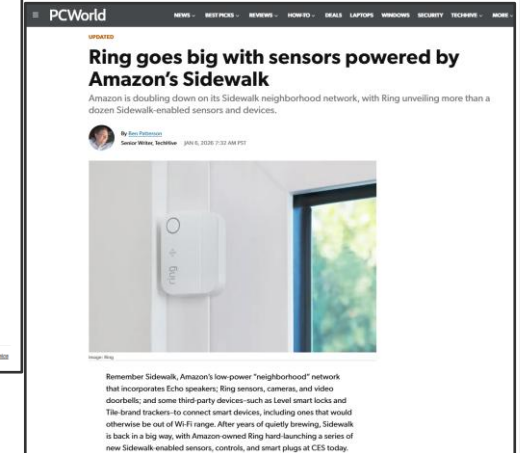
PCWorld NEWS BEST PICKS REVIEWS HOW-TO DEALS LAPTOPS WINDOWS SECURITY TECHHIVE MORE

UPDATED

Ring goes big with sensors powered by Amazon's Sidewalk

Amazon is doubling down on its Sidewalk neighborhood network, with Ring unveiling more than a dozen Sidewalk-enabled sensors and devices.

By Ben Patterson
Senior Writer, TechHive JAN 6, 2026 7:32 AM PST

ring

Image: Ring

Remember Sidewalk, Amazon's low-power "neighborhood" network that incorporates Echo speakers; Ring sensors, cameras, and video doorbells; and some third-party devices–such as Level smart locks and Tile-brand trackers–to connect smart devices, including ones that would otherwise be out of Wi-Fi range. After years of quietly brewing, Sidewalk is back in a big way, with Amazon-owned Ring hard-launching a series of new Sidewalk-enabled sensors, controls, and smart plugs at CES today.